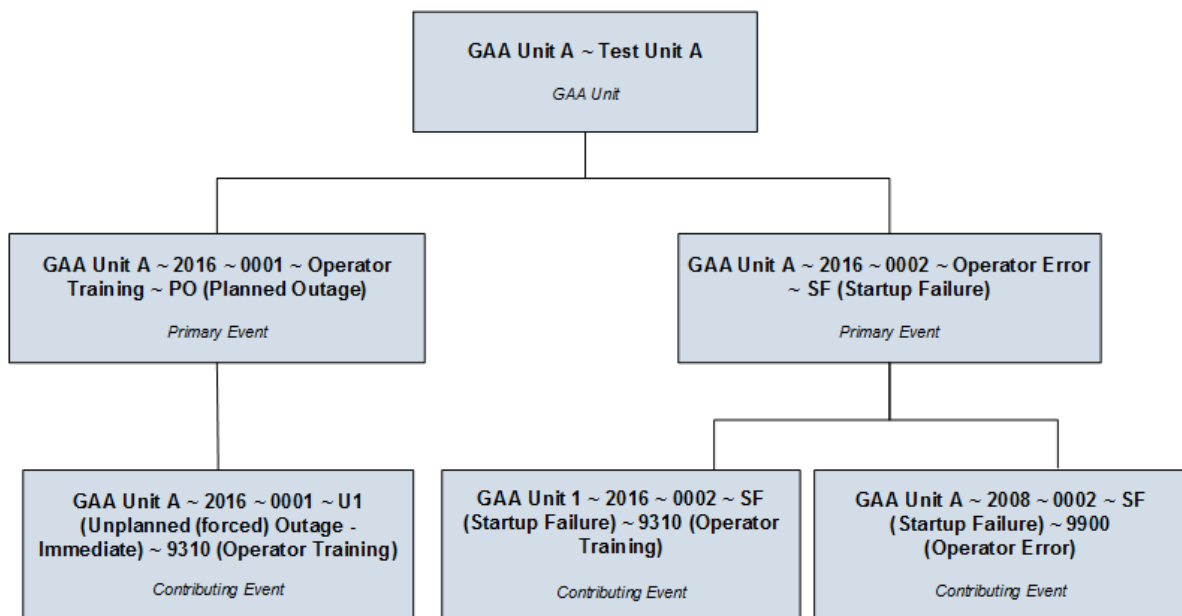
GAA Unit A ~ Test Unit A

GAA Unit

GAA Unit A ~ 2016 ~ 0001 ~ Operator Training ~ PO (Planned Outage)

Primary Event

GAA Unit A ~ 2016 ~ 0002 ~ Operator Error ~ SF (Startup Failure)

Primary Event

GAA Unit A ~ 2016 ~ 0001 ~ U1 (Unplanned (forced) Outage - Immediate) ~ 9310 (Operator Training)

Contributing Event

GAA Unit 1 ~ 2016 ~ 0002 ~ SF (Startup Failure) ~ 9310 (Operator Training)

Contributing Event

GAA Unit A ~ 2008 ~ 0002 ~ SF (Startup Failure) ~ 9900 (Operator Error)

Contributing Event